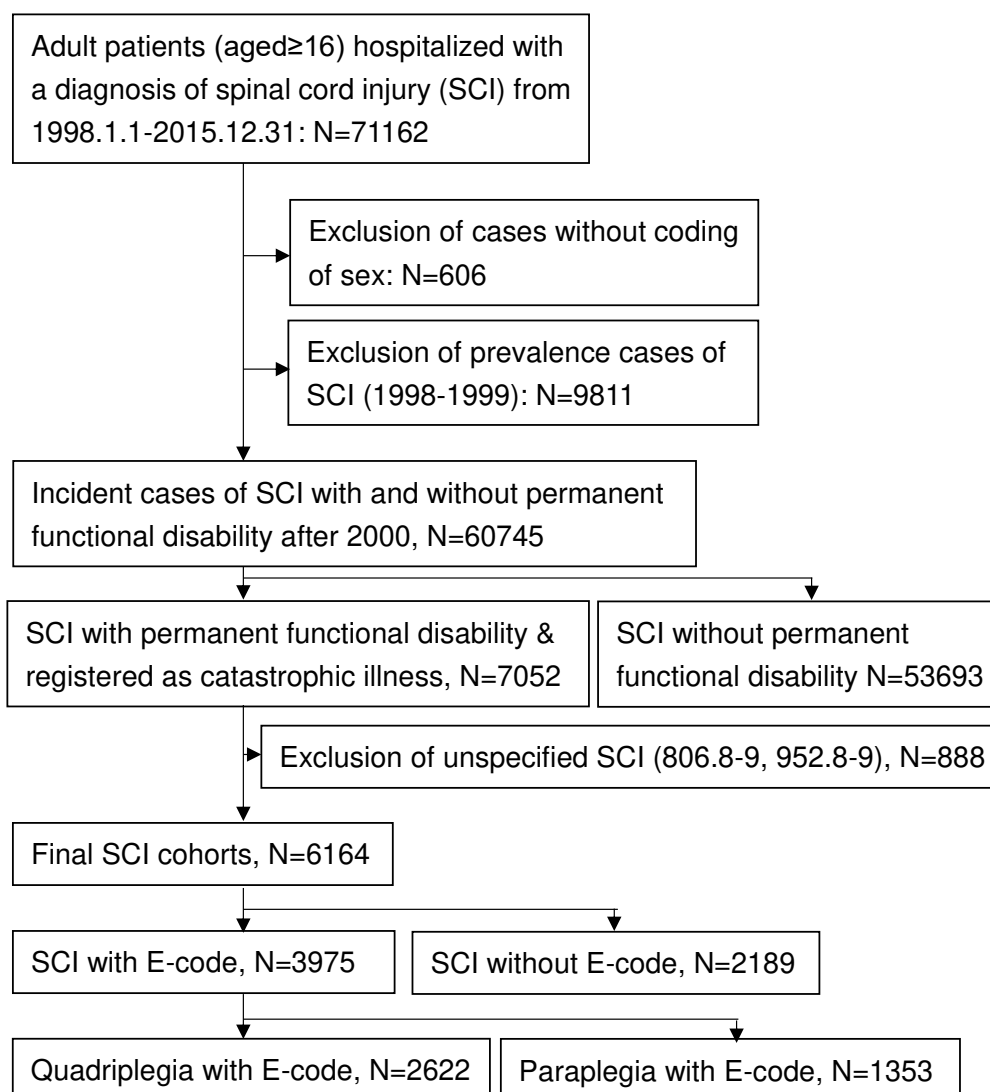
Adult patients (aged≥16) hospitalized with a diagnosis of spinal cord injury (SCI) from 1998.1.1-2015.12.31: N=71162

Exclusion of cases without coding of sex: N=606

Exclusion of prevalence cases of SCI (1998-1999): N=9811

Incident cases of SCI with and without permanent functional disability after 2000, N=60745

SCI with permanent functional disability & registered as catastrophic illness, N=7052

SCI without permanent functional disability N=53693

Exclusion of unspecified SCI (806.8-9, 952.8-9), N=888

Final SCI cohorts, N=6164

SCI with E-code, N=3975

SCI without E-code, N=2189

Quadriplegia with E-code, N=2622

Paraplegia with E-code, N=1353